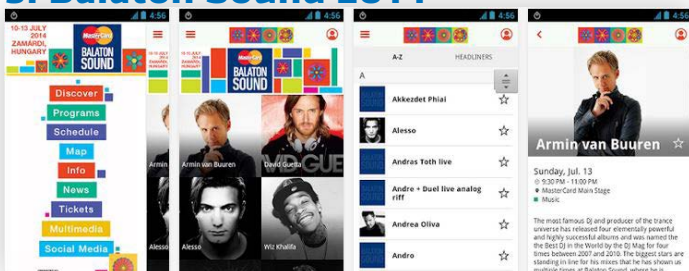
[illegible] Balaton Sound 2014

4:56

10-13 JULY 2014 ZAMARDI, HUNGARY

MasterCard BALATON SOUND

Discover
Programs
Schedule
Map
Info
News
Tickets
Multimedia
Social Media

Armin

Alesso

4:56

BALATON SOUND

Armin van Buuren
David Guetta
Alesso
Wiz Khalifa

4:56

A-Z
HEADLINERS

A

Akkezdet Phiai
Alesso
Andras Toth live
Andre + Duel live analog riff
Andrea Oliva
Andro

4:56

Armin van Buuren

Sunday, Jul. 13
9:30 PM - 11:00 PM
MasterCard Main Stage
Music

The most famous DJ and producer of the trance universe has released four elementally powerful and highly successful albums and was named the Best DJ in the World by the DJ Mag for four times between 2007 and 2010. The biggest stars are standing in line for his mixes that he has shown us multiple times at Balaton Sound, where he is